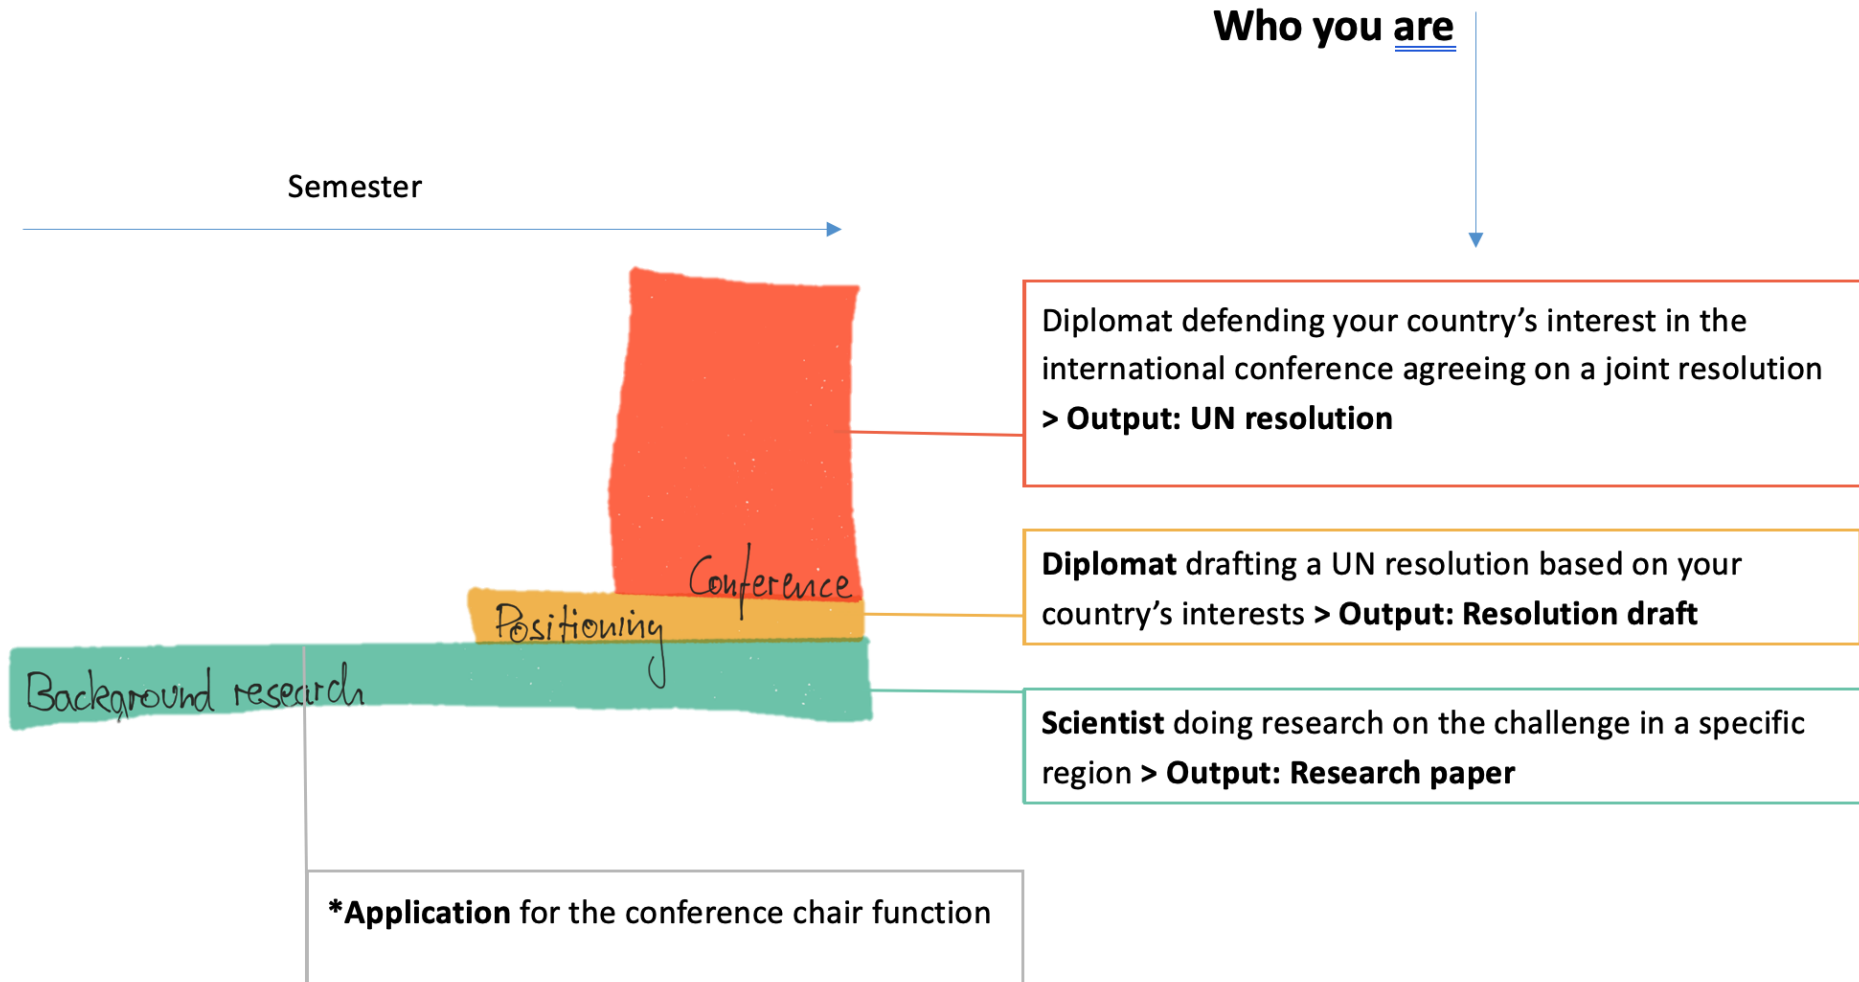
Who you are

Semester

Conference

Positioning

Background research

Diplomat defending your country's interest in the international conference agreeing on a joint resolution > Output: UN resolution

Diplomat drafting a UN resolution based on your country's interests > Output: Resolution draft

Scientist doing research on the challenge in a specific region > Output: Research paper

*Application for the conference chair function